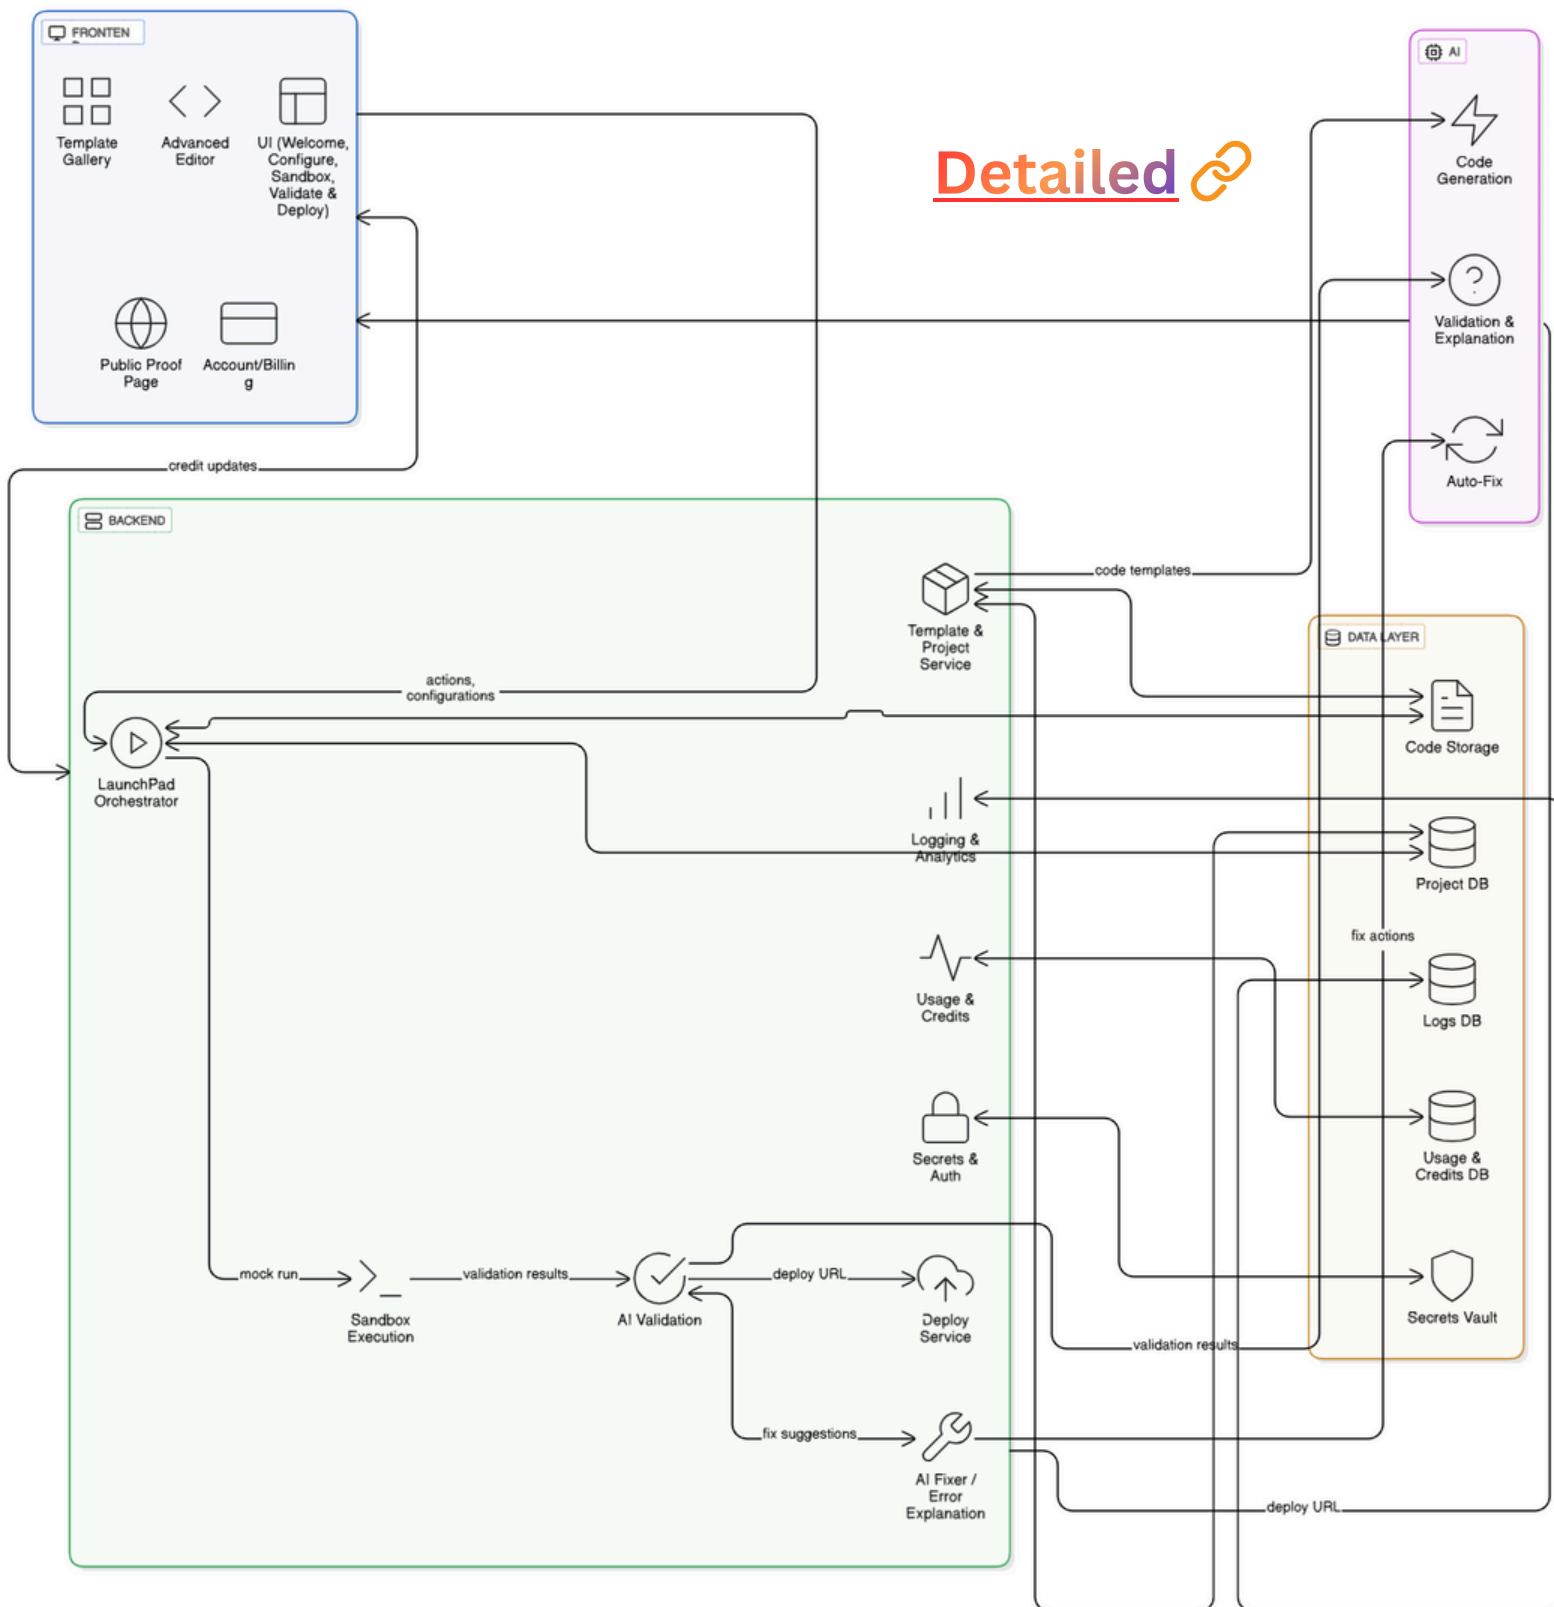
FRONTEN

Template Gallery

Advanced Editor

UI (Welcome, Configure, Sandbox, Validate & Deploy)

Public Proof Page

Account/Billin g

Detailed

AI

Code Generation

Validation & Explanation

Auto-Fix

credit updates

BACKEND

code templates

Template & Project Service

DATA LAYER

actions, configurations

LaunchPad Orchestrator

Code Storage

Logging & Analytics

Project DB

fix actions

Usage & Credits

Logs DB

Secrets & Auth

Usage & Credits DB

mock run

Sandbox Execution

validation results

AI Validation

deploy URL

Deploy Service

Secrets Vault

validation results

fix suggestions

AI Fixer / Error Explanation

deploy URL